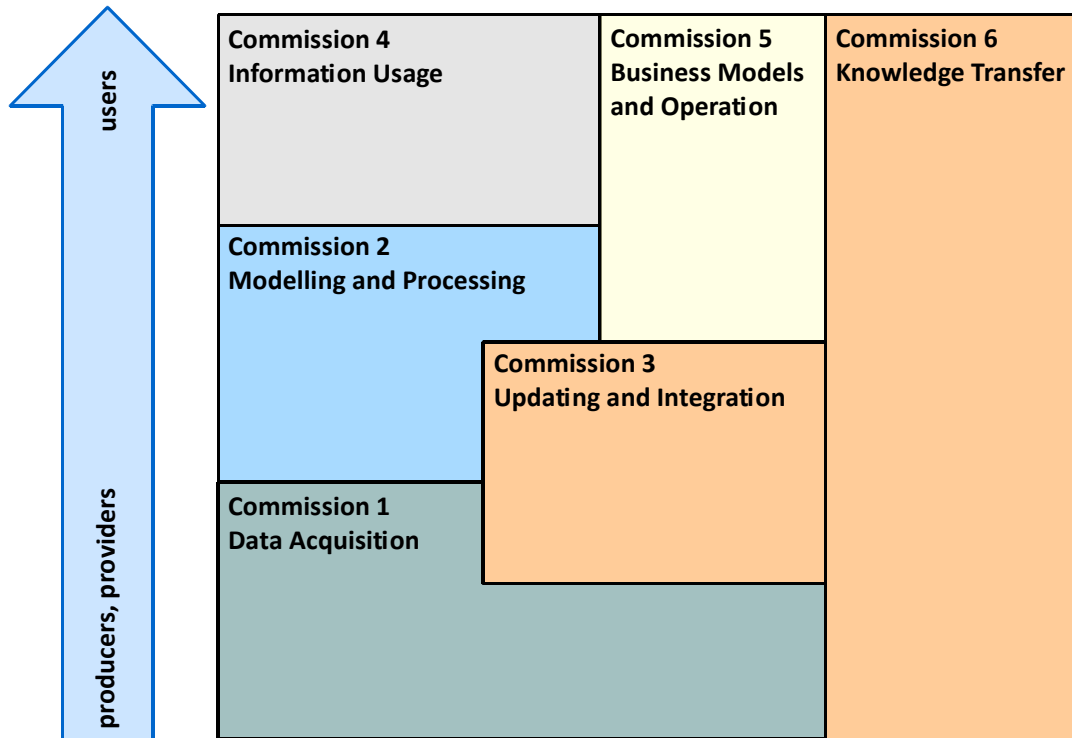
users

producers, providers

Commission 4
Information Usage

Commission 5
Business Models and Operation

Commission 6
Knowledge Transfer

Commission 2
Modelling and Processing

Commission 3
Updating and Integration

Commission 1
Data Acquisition